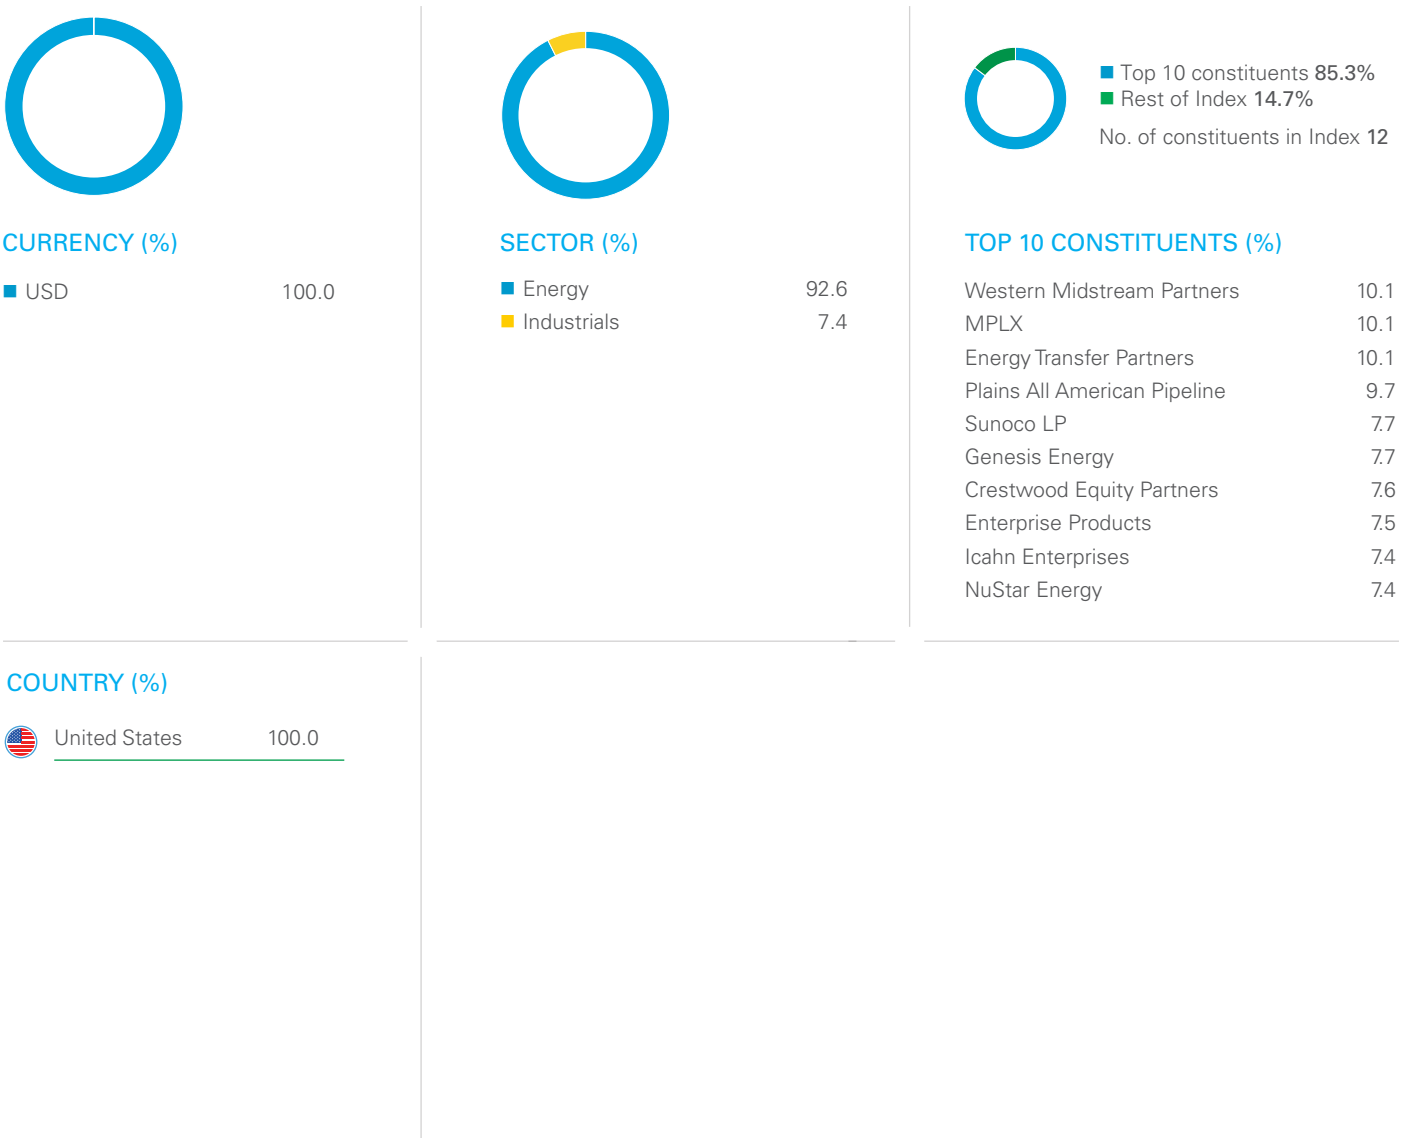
Top 10 constituents 85.3%
Rest of Index 14.7%
No. of constituents in Index 12

CURRENCY (%)

| | |
|---|---|
| USD | 100.0 |

SECTOR (%)

| | |
|---|---|
| Energy | 92.6 |
| Industrials | 7.4 |

TOP 10 CONSTITUENTS (%)

| | |
|---|---|
| Western Midstream Partners | 10.1 |
| MPLX | 10.1 |
| Energy Transfer Partners | 10.1 |
| Plains All American Pipeline | 9.7 |
| Sunoco LP | 7.7 |
| Genesis Energy | 7.7 |
| Crestwood Equity Partners | 7.6 |
| Enterprise Products | 7.5 |
| Icahn Enterprises | 7.4 |
| NuStar Energy | 7.4 |

COUNTRY (%)

| | |
|---|---|
| United States | 100.0 |